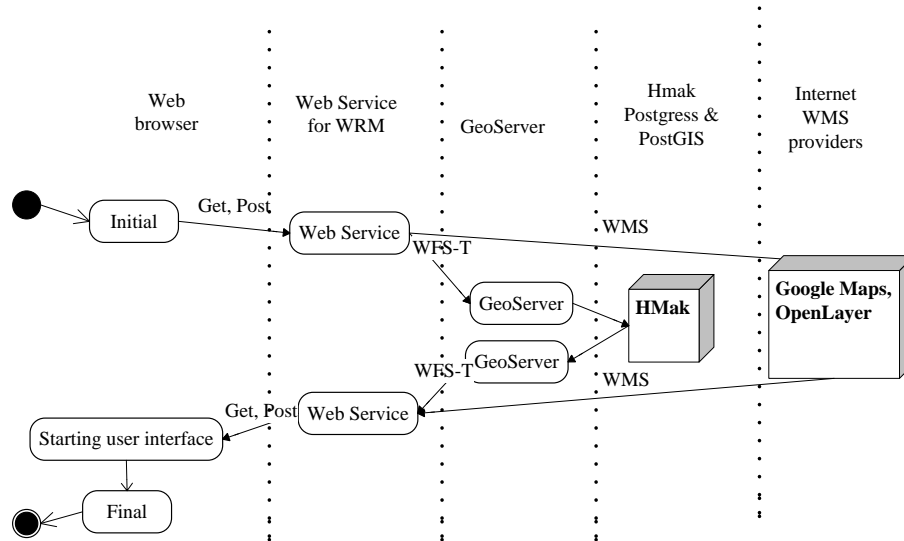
Web browser

Web Service for WRM

GeoServer

Hmak Postgress & PostGIS

Internet WMS providers

Initial

Get, Post

Web Service

WMS

WFS-T

GeoServer

HMak

Google Maps, OpenLayer

WFS-T

GeoServer

WMS

Get, Post

Web Service

Starting user interface

Final